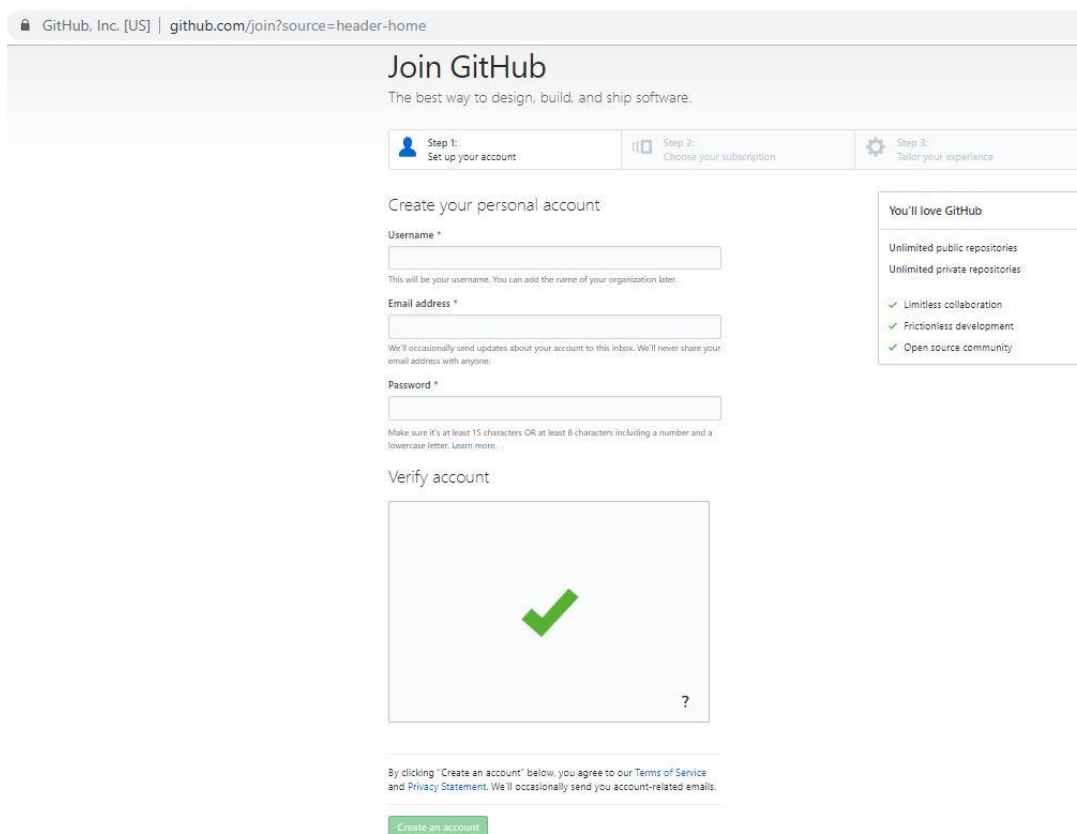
GitHub, Inc. [US] | github.com/join?source=header-home

Join GitHub

The best way to design, build, and ship software.

Step 1:
Set up your account

Step 2:
Choose your subscription

Step 3:
Tailor your experience

Create your personal account

Username *

This will be your username. You can add the name of your organization later.

Email address *

We'll occasionally send updates about your account to this inbox. We'll never share your email address with anyone.

Password *

Make sure it's at least 15 characters OR at least 8 characters including a number and a lowercase letter. Learn more.

Verify account

?

By clicking "Create an account" below, you agree to our Terms of Service and Privacy Statement. We'll occasionally send you account-related emails.

Create an account

You'll love GitHub

Unlimited public repositories

Unlimited private repositories

Limitless collaboration

Frictionless development

Open source community